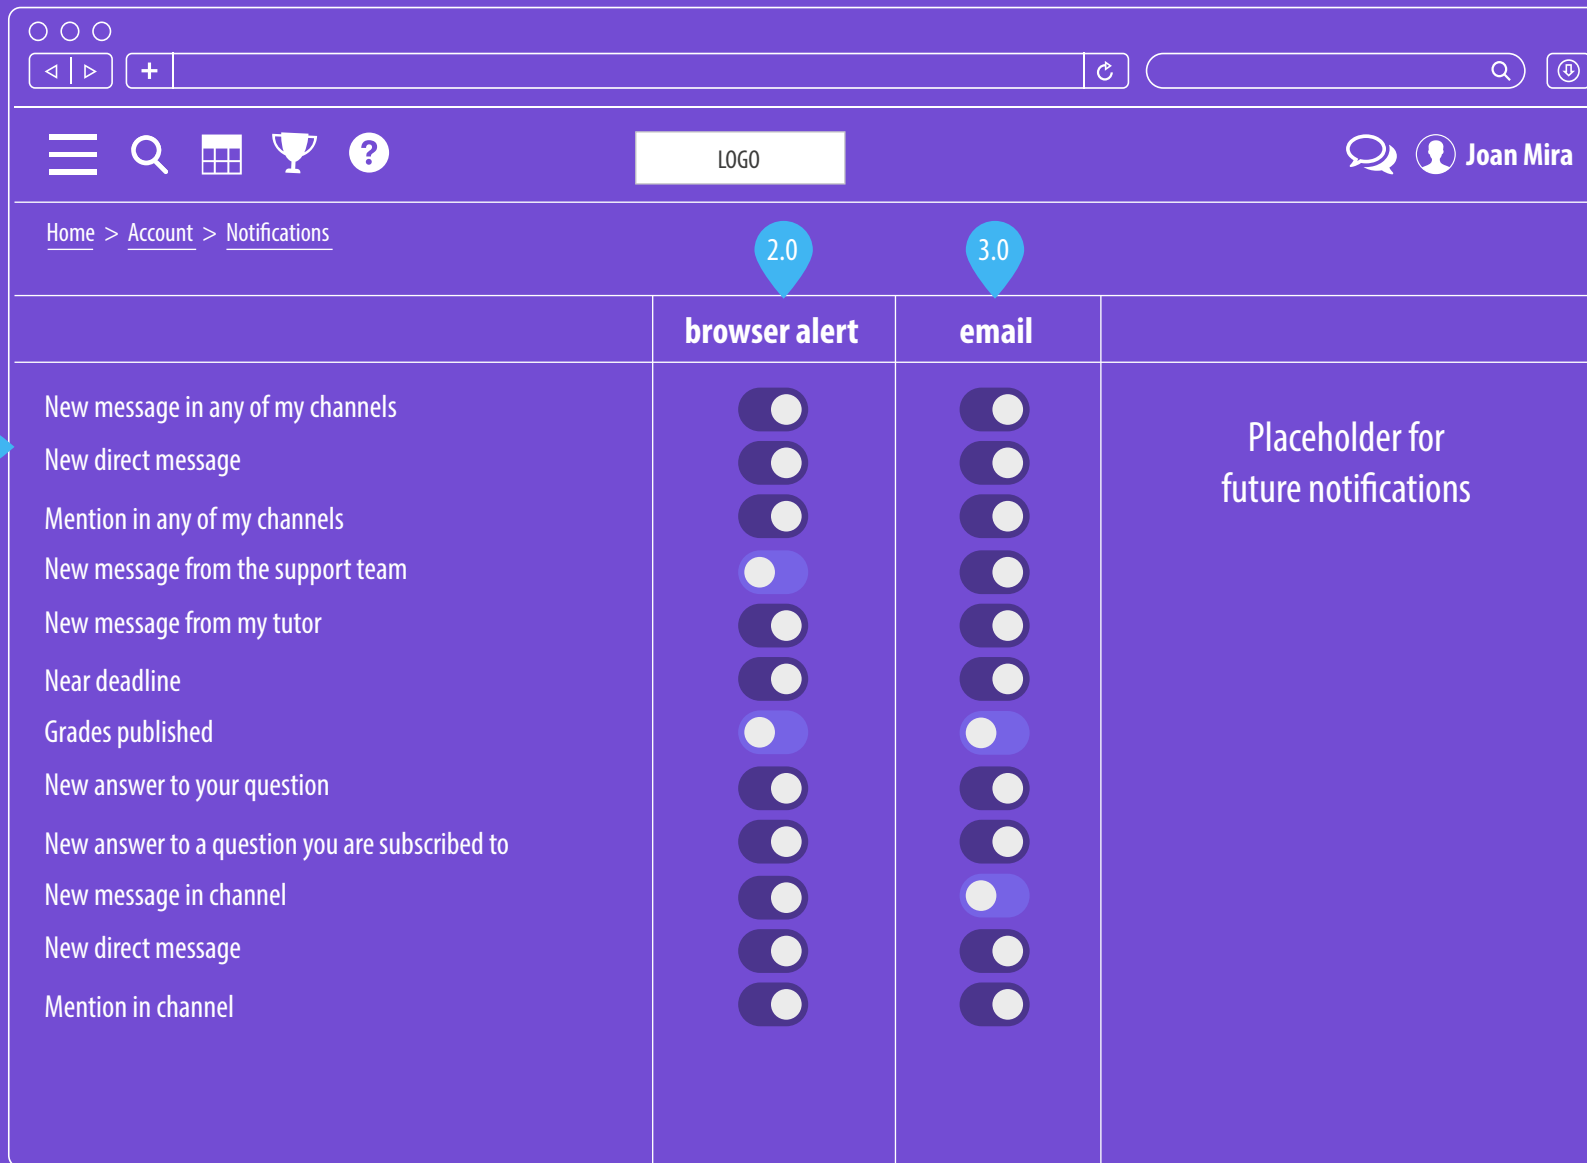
LOGO

Joan Mira

Home > Account > Notifications

2.0

3.0

| | browser alert | email | |
|---|---|---|---|
| New message in any of my channels | | | Placeholder for future notifications |
| New direct message | | | |
| Mention in any of my channels | | | |
| New message from the support team | | | |
| New message from my tutor | | | |
| Near deadline | | | |
| Grades published | | | |
| New answer to your question | | | |
| New answer to a question you are subscribed to | | | |
| New message in channel | | | |
| New direct message | | | |
| Mention in channel | | | |